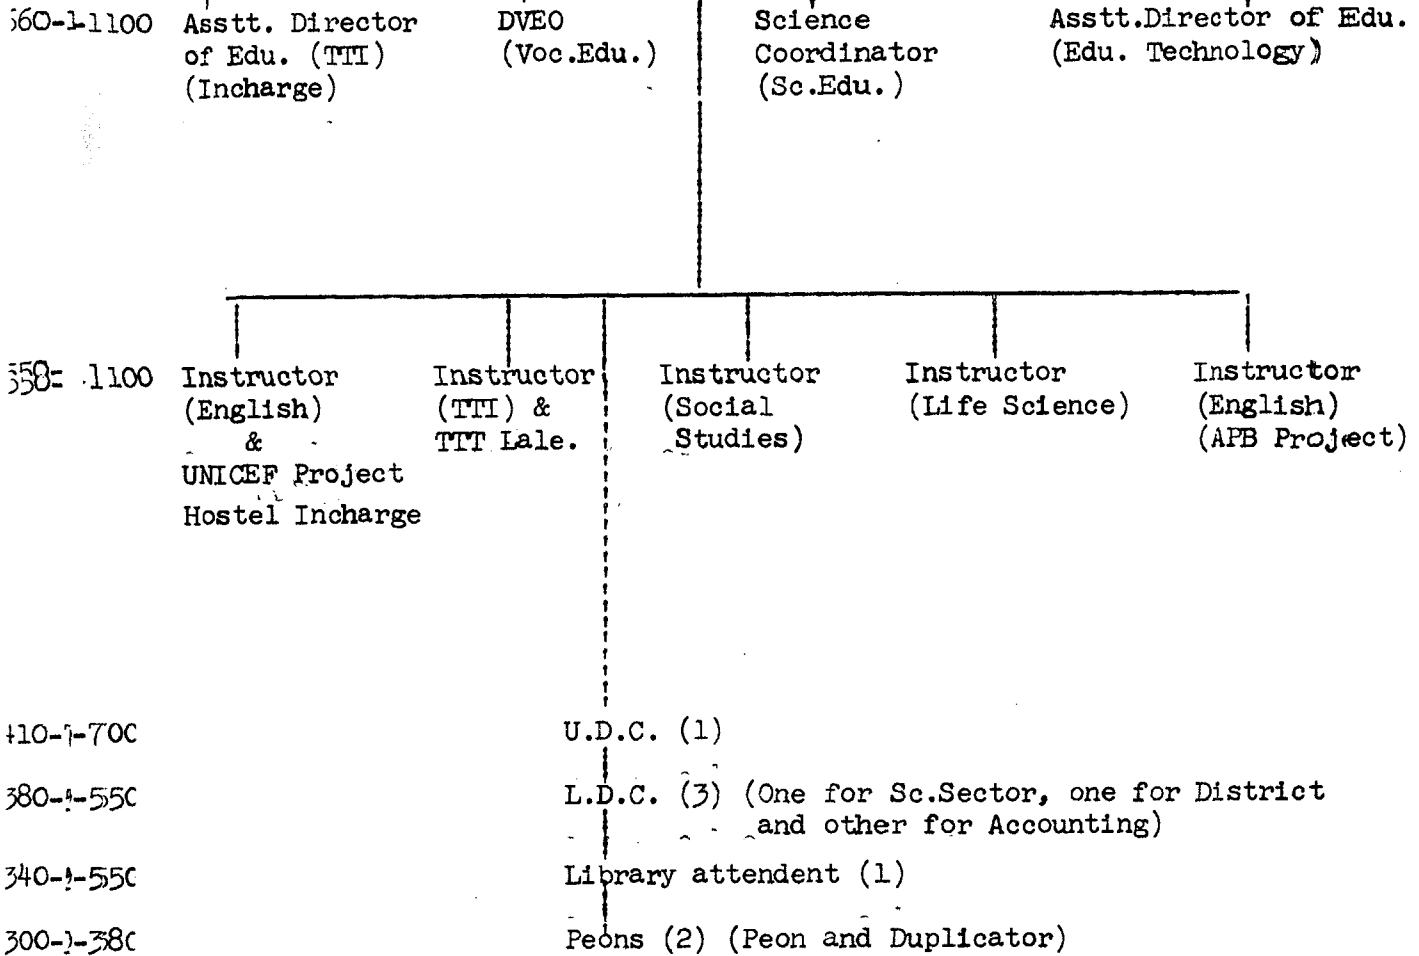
560-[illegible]-1100 Asstt. Director of Edu. (TTI) (Incharge)

DVEO (Voc.Edu.)

Science Coordinator (Sc.Edu.)

Asstt.Director of Edu. (Edu. Technology)

558- 1100 Instructor (English) & UNICEF Project Hostel Incharge

Instructor (TTI) & TTT Lale.

Instructor (Social Studies)

Instructor (Life Science)

Instructor (English) (APB Project)

410-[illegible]-700 U.D.C. (1)

380-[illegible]-550 L.D.C. (3) (One for Sc.Sector, one for District and other for Accounting)

340-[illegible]-550 Library attendent (1)

300-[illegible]-380 Peons (2) (Peon and Duplicator)